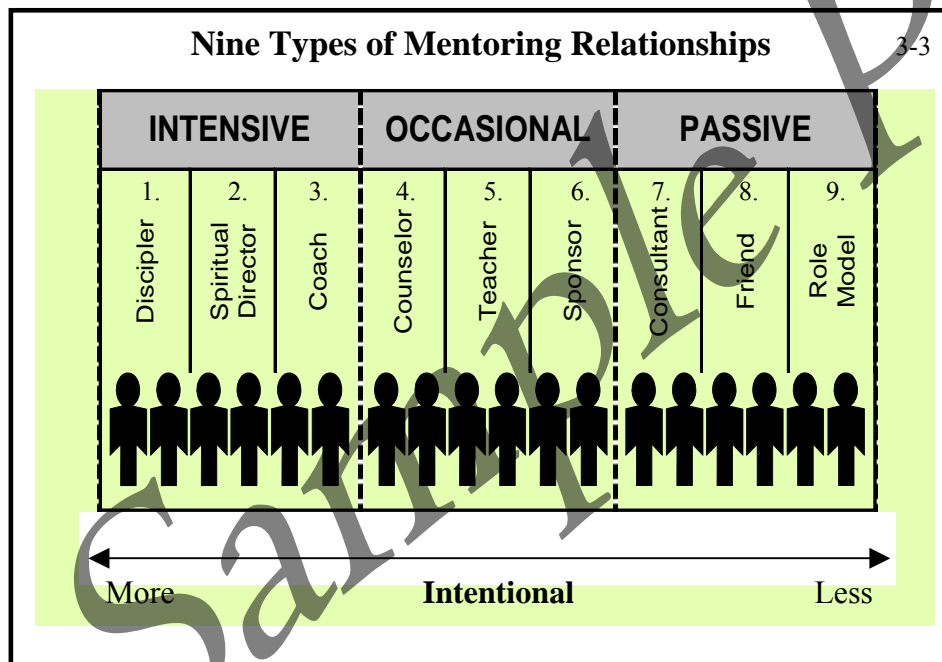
Nine Types of Mentoring Relationships 3-3

| INTENSIVE | | | OCCASIONAL | | | PASSIVE | | |
|---|---|---|---|---|---|---|---|---|
| 1. Discipler | 2. Spiritual Director | 3. Coach | 4. Counselor | 5. Teacher | 6. Sponsor | 7. Consultant | 8. Friend | 9. Role Model |

More Intentional Less

Sample